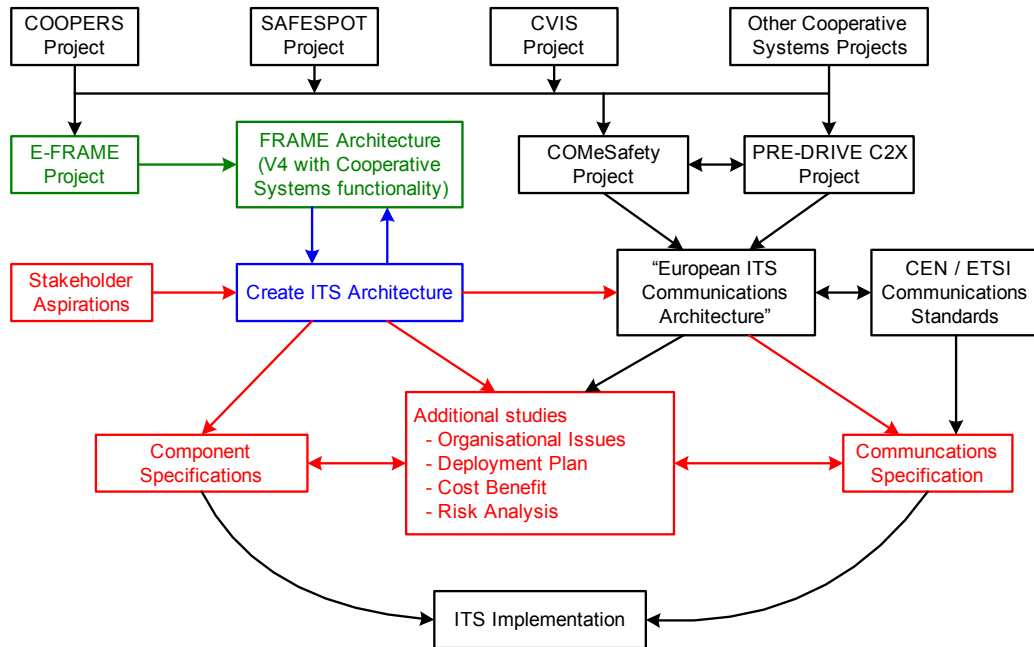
COOPERS Project

SAFESPOT Project

CVIS Project

Other Cooperative Systems Projects

E-FRAME Project

FRAME Architecture (V4 with Cooperative Systems functionality)

COMeSafety Project

PRE-DRIVE C2X Project

Stakeholder Aspirations

Create ITS Architecture

"European ITS Communications Architecture"

CEN / ETSI Communications Standards

Component Specifications

Additional studies
- Organisational Issues
- Deployment Plan
- Cost Benefit
- Risk Analysis

Communcations Specification

ITS Implementation